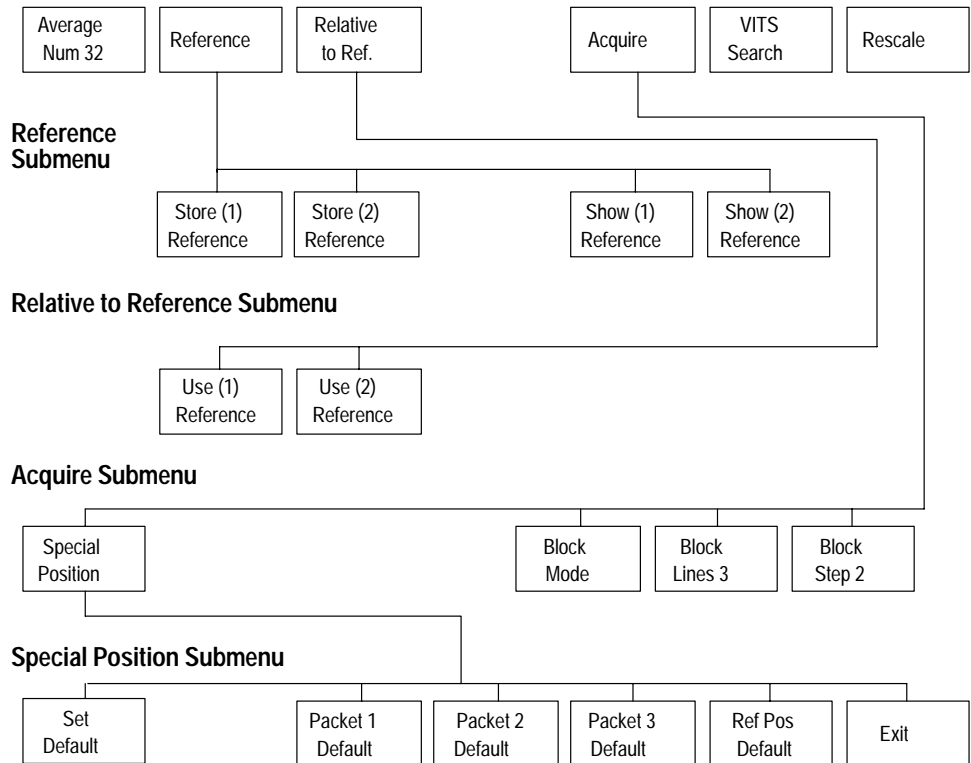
Average Num 32

Reference

Relative to Ref.

Acquire

VITS Search

Rescale

Reference Submenu

Store (1) Reference

Store (2) Reference

Show (1) Reference

Show (2) Reference

Relative to Reference Submenu

Use (1) Reference

Use (2) Reference

Acquire Submenu

Special Position

Block Mode

Block Lines 3

Block Step 2

Special Position Submenu

Set Default

Packet 1 Default

Packet 2 Default

Packet 3 Default

Ref Pos Default

Exit